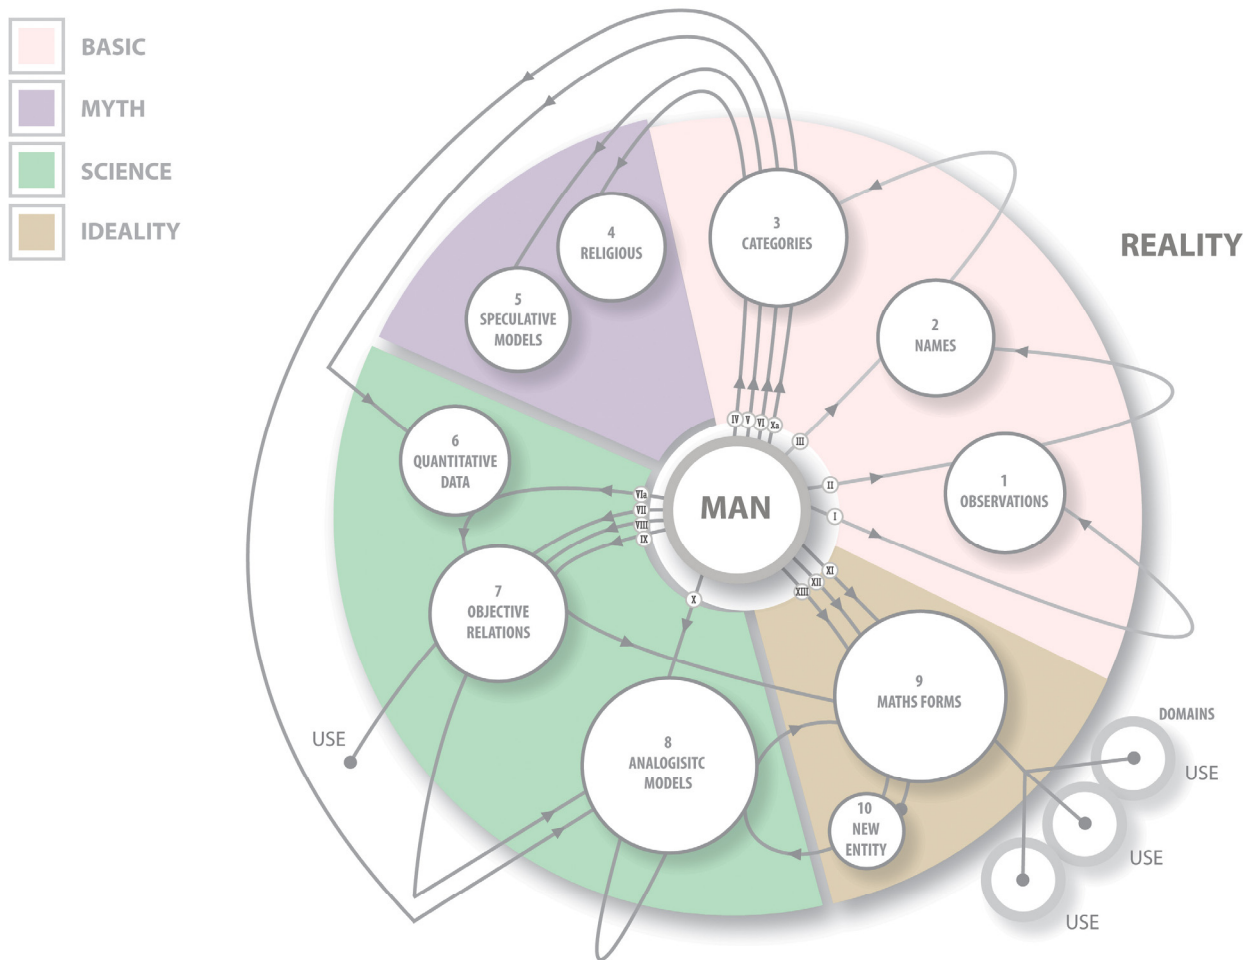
BASIC
MYTH
SCIENCE
IDEALITY

REALITY

3
CATEGORIES

4
RELIGIOUS

5
SPECULATIVE MODELS

2
NAMES

1
OBSERVATIONS

6
QUANTITATIVE DATA

MAN

IV V VI Xa
III
II
I
VIa
VII
VIII
IX
X
XI
XII
XIII

7
OBJECTIVE RELATIONS

8
ANALOGISITC MODELS

9
MATHS FORMS

10
NEW ENTITY

USE

DOMAINS
USE
USE
USE